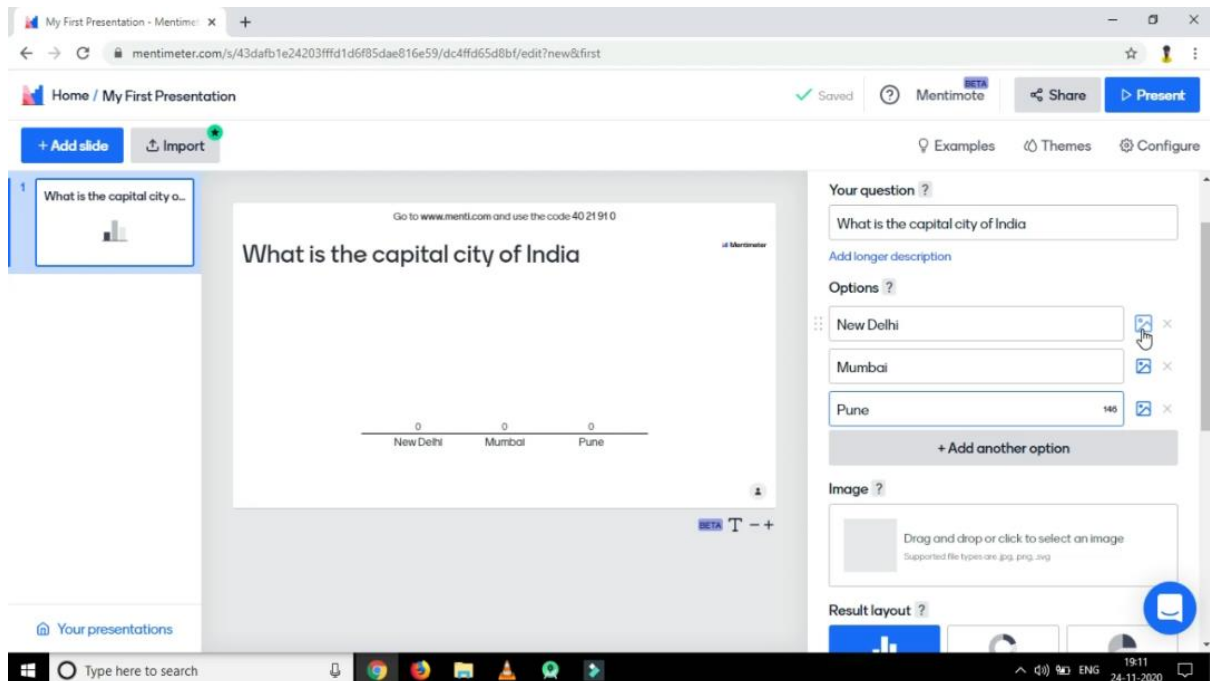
My First Presentation - Mentime ×
+
mentimeter.com/s/43dafb1e24203fffd1d6f85dae816e59/dc4ffd65d8bf/edit?new&first

Home / My First Presentation
Saved
Mentimote BETA
Share
Present

+ Add slide
Import
Examples
Themes
Configure

1
What is the capital city o...

Go to www.menti.com and use the code 40 21 91 0
What is the capital city of India
Mentimeter

0
New Delhi
0
Mumbai
0
Pune

BETA T − +

Your question ?
What is the capital city of India
Add longer description
Options ?
New Delhi
Mumbai
Pune 146
+ Add another option
Image ?
Drag and drop or click to select an image
Supported file types are .jpg, .png, .svg
Result layout ?

Your presentations

Type here to search
ENG 19:11 24-11-2020